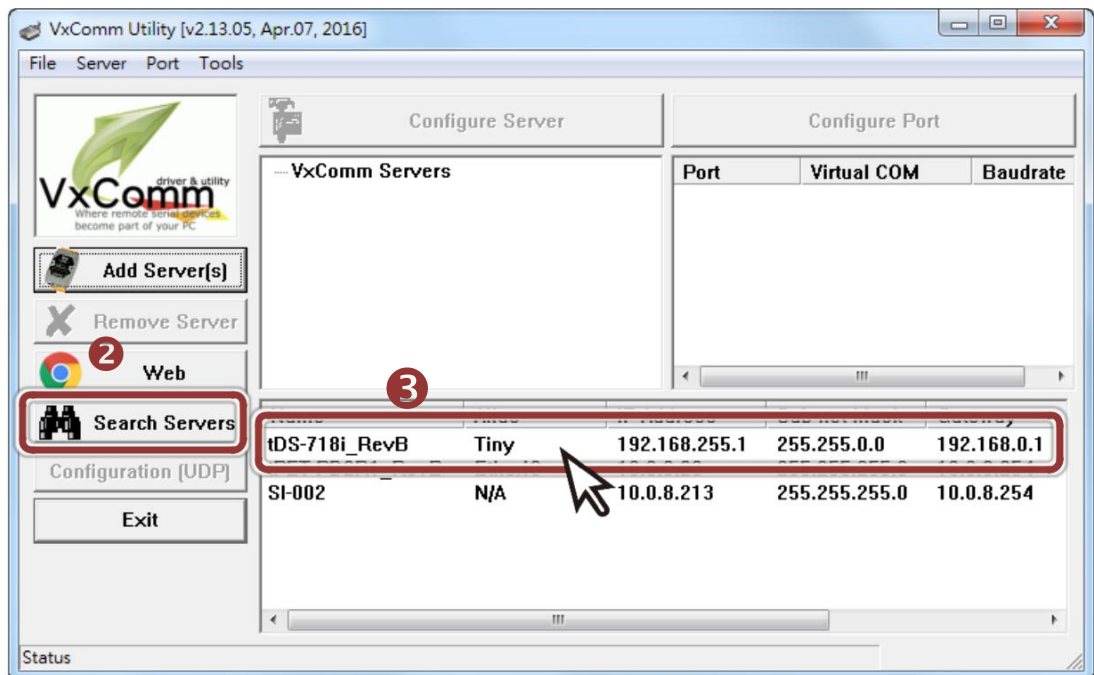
VxComm Utility [v2.13.05, Apr.07, 2016]

File Server Port Tools

VxComm driver & utility
Where remote serial devices become part of your PC

Configure Server

Configure Port

VxComm Servers

| Port | Virtual COM | Baudrate |
|---|---|---|

Add Server(s)

Remove Server

2

Web

Search Servers

Configuration (UDP)

Exit

3

| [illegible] | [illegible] | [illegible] | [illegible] | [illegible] |
|---|---|---|---|---|
| tDS-718i_RevB | Tiny | 192.168.255.1 | 255.255.0.0 | 192.168.0.1 |
| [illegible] | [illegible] | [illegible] | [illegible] | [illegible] |
| SI-002 | N/A | 10.0.8.213 | 255.255.255.0 | 10.0.8.254 |

Status